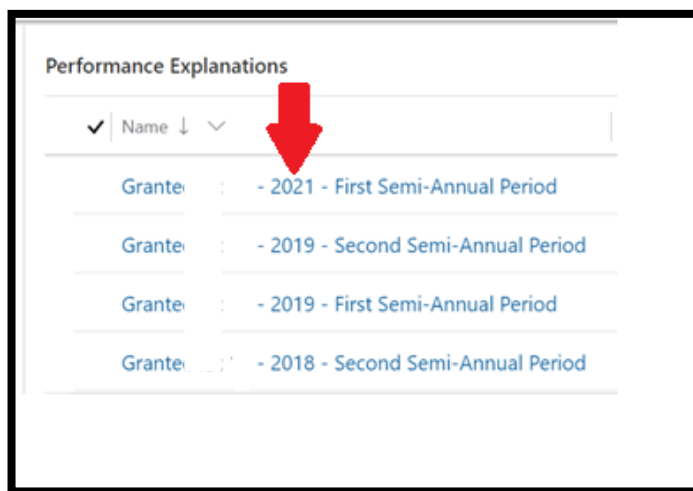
Performance Explanations

✓ Name ↓ ∨

Grante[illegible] - 2021 - First Semi-Annual Period

Grante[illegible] - 2019 - Second Semi-Annual Period

Grante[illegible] - 2019 - First Semi-Annual Period

Grante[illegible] - 2018 - Second Semi-Annual Period